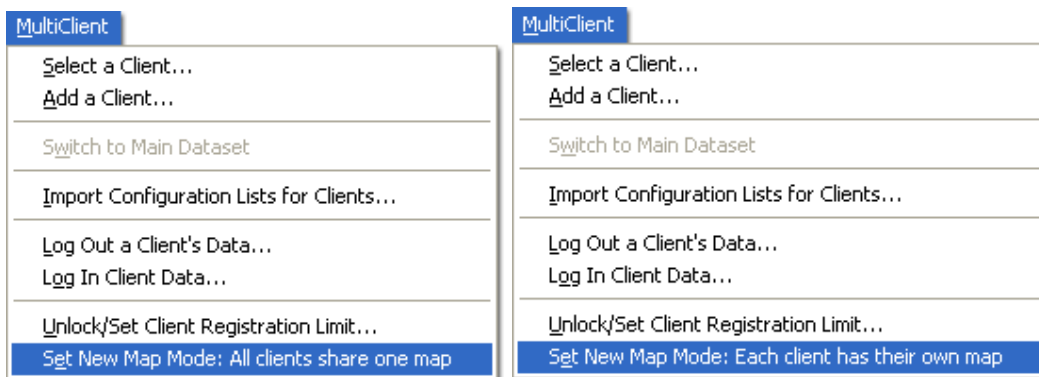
MultiClient

Select a Client...
Add a Client...

Switch to Main Dataset

Import Configuration Lists for Clients...

Log Out a Client's Data...
Log In Client Data...

Unlock/Set Client Registration Limit...
Set New Map Mode: All clients share one map

MultiClient

Select a Client...
Add a Client...

Switch to Main Dataset

Import Configuration Lists for Clients...

Log Out a Client's Data...
Log In Client Data...

Unlock/Set Client Registration Limit...
Set New Map Mode: Each client has their own map